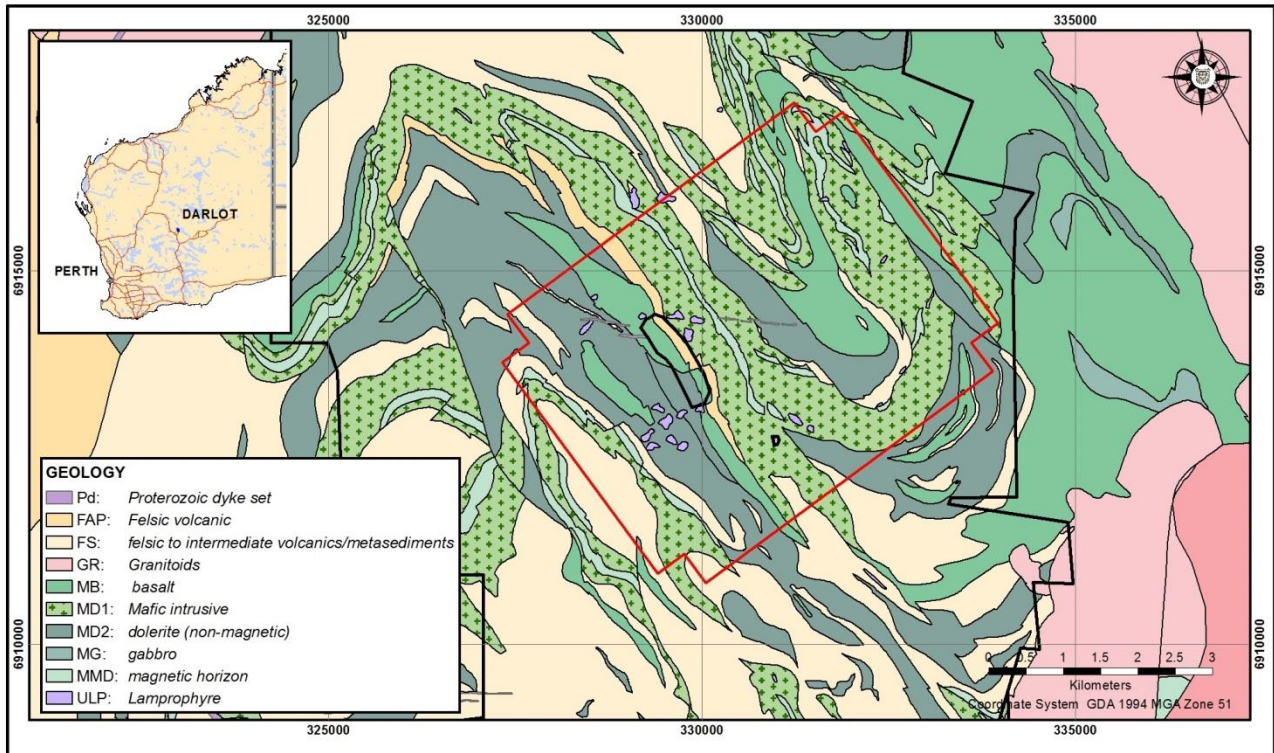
325000
330000
335000

DARLOT
PERTH

6915000
6915000
6910000
6910000

GEOLOGY
Pd: *Proterozoic dyke set*
FAP: *Felsic volcanic*
FS: *felsic to intermediate volcanics/metasediments*
GR: *Granitoids*
MB: *basalt*
MD1: *Mafic intrusive*
MD2: *dolerite (non-magnetic)*
MG: *gabbro*
MMD: *magnetic horizon*
ULP: *Lamprophyre*

0 0.5 1 1.5 2 2.5 3
Kilometers
Coordinate System GDA 1994 MGA Zone 51

325000
330000
335000